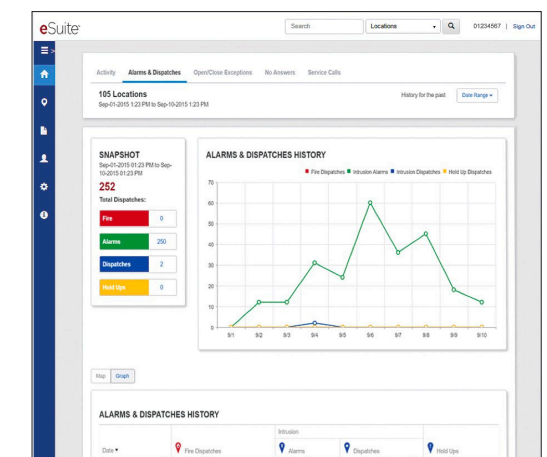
eSuite

Search | Locations | D1234567 | Sign Out

Activity | Alarms & Dispatches | Open/Close Exceptions | No Answers | Service Calls

105 Locations
Sep-01-2015 1:23 PM to Sep-10-2015 1:23 PM

History for the past | Date Range

SNAPSHOT
Sep-01-2015 01:23 PM to Sep-10-2015 01:23 PM
252
Total Dispatches:

| Fire | 0 |
|---|---|
| Alarms | 250 |
| Dispatches | 2 |
| Hold Ups | 0 |

ALARMS & DISPATCHES HISTORY

Fire Dispatches | Intrusion Alarms | Intrusion Dispatches | Hold Up Dispatches

70
60
50
40
30
20
10
0

9/1 9/2 9/3 9/4 9/5 9/6 9/7 9/8 9/9 9/10

Map | Graph

ALARMS & DISPATCHES HISTORY

Intrusion

Date | Fire Dispatches | Alarms | Dispatches | Hold Ups